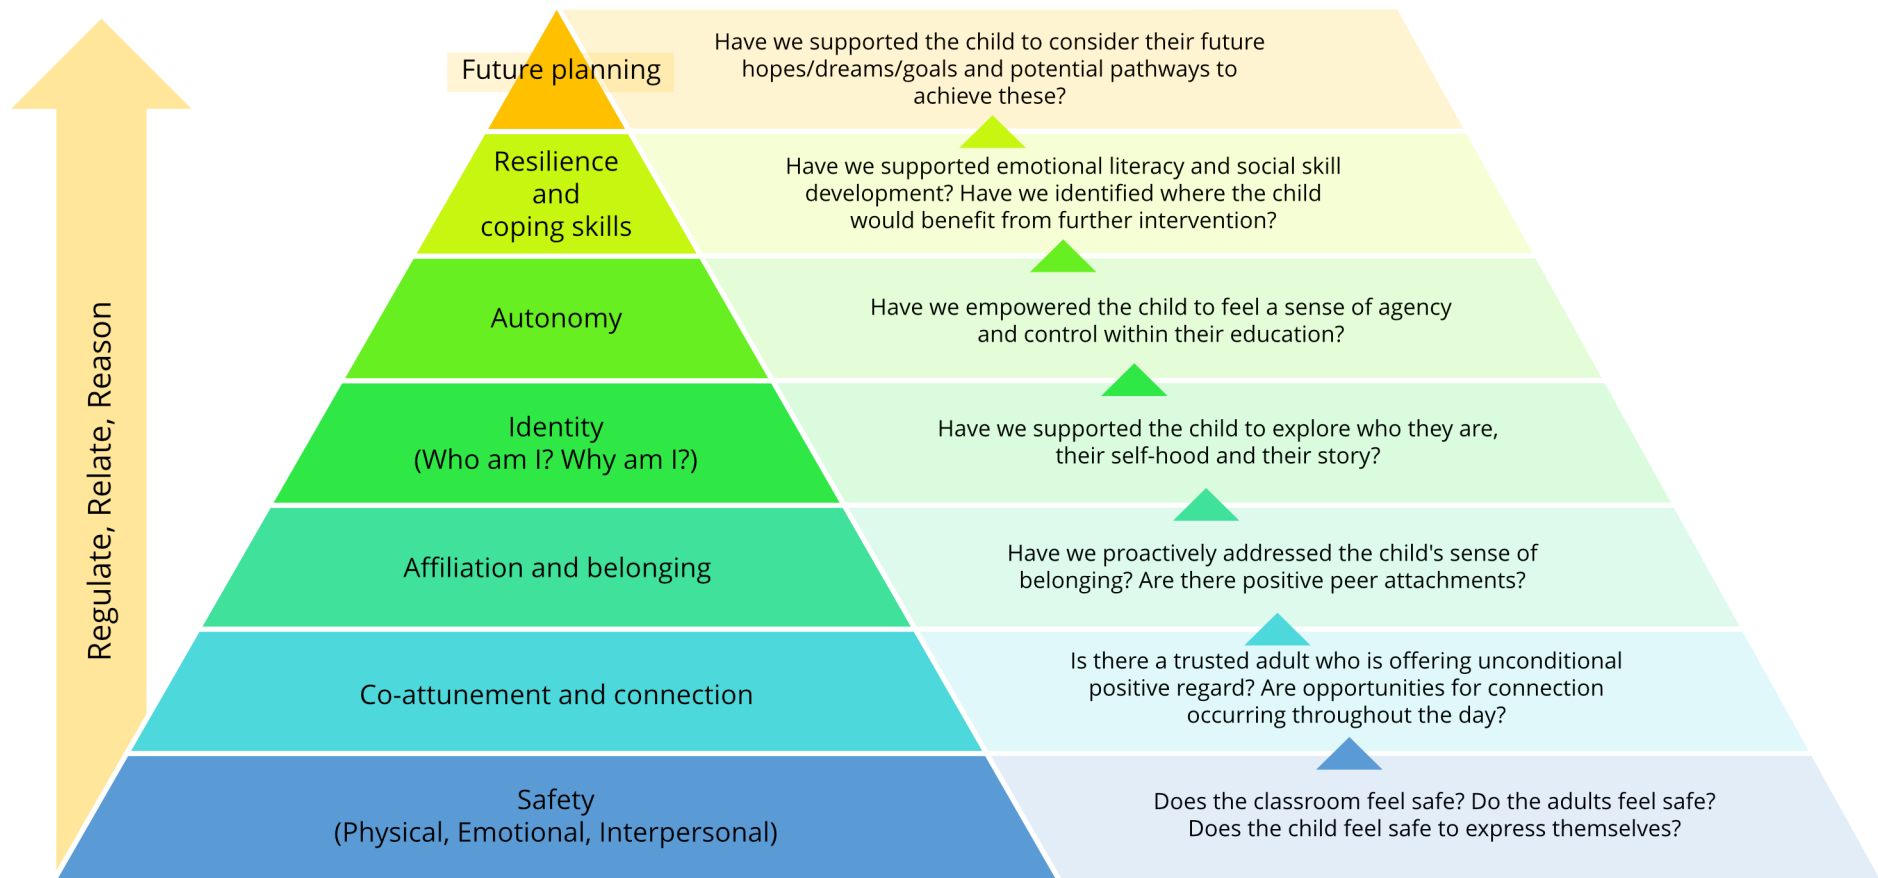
Regulate, Relate, Reason

Future planning

Have we supported the child to consider their future hopes/dreams/goals and potential pathways to achieve these?

Resilience and coping skills

Have we supported emotional literacy and social skill development? Have we identified where the child would benefit from further intervention?

Autonomy

Have we empowered the child to feel a sense of agency and control within their education?

Identity (Who am I? Why am I?)

Have we supported the child to explore who they are, their self-hood and their story?

Affiliation and belonging

Have we proactively addressed the child's sense of belonging? Are there positive peer attachments?

Co-attunement and connection

Is there a trusted adult who is offering unconditional positive regard? Are opportunities for connection occurring throughout the day?

Safety (Physical, Emotional, Interpersonal)

Does the classroom feel safe? Do the adults feel safe? Does the child feel safe to express themselves?